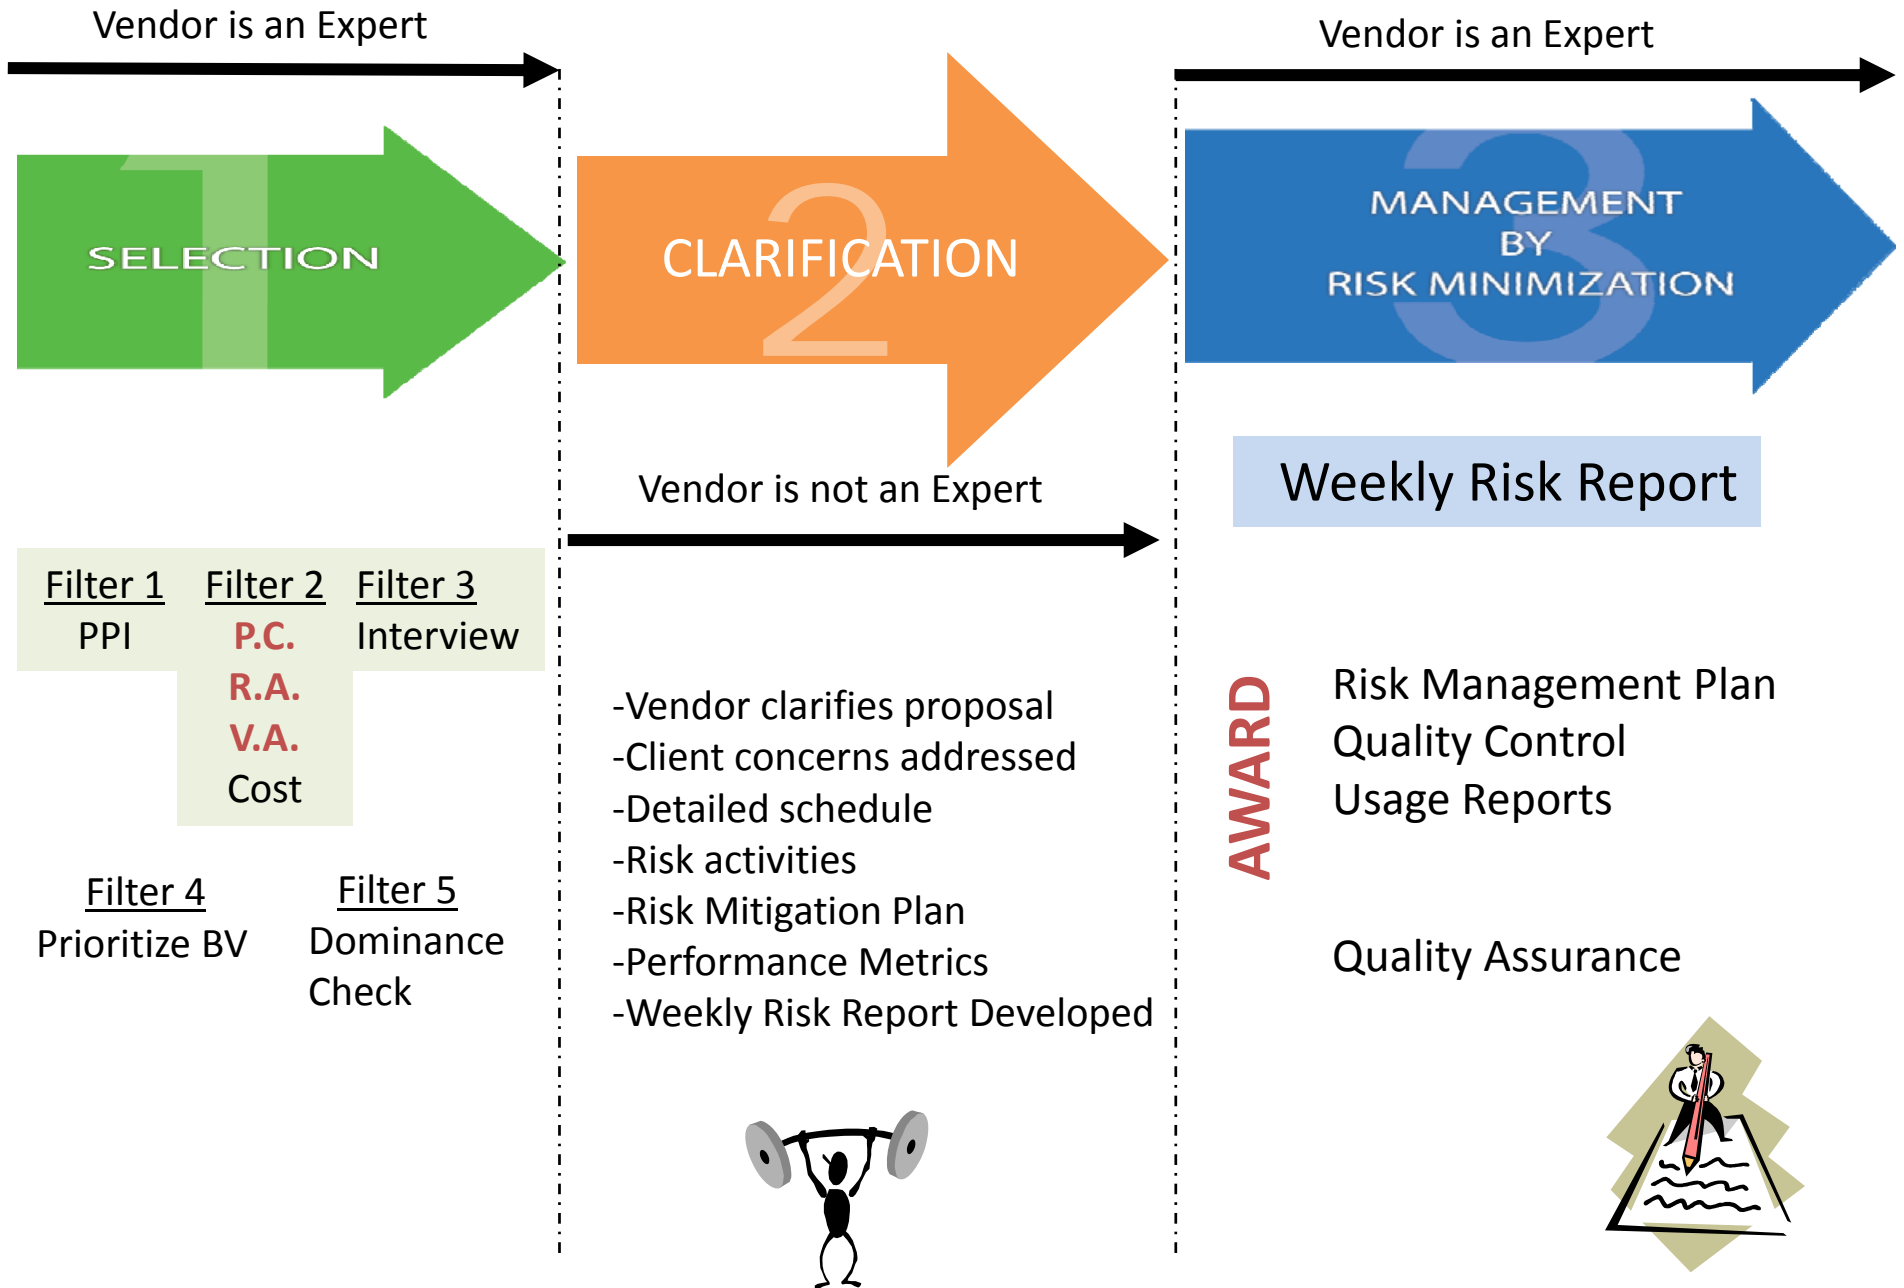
Vendor is an Expert

Vendor is an Expert

1 SELECTION

2 CLARIFICATION

3 MANAGEMENT BY RISK MINIMIZATION

Vendor is not an Expert

Weekly Risk Report

Filter 1
PPI

Filter 2
P.C.
R.A.
V.A.
Cost

Filter 3
Interview

Filter 4
Prioritize BV

Filter 5
Dominance Check

-Vendor clarifies proposal
-Client concerns addressed
-Detailed schedule
-Risk activities
-Risk Mitigation Plan
-Performance Metrics
-Weekly Risk Report Developed

AWARD

Risk Management Plan
Quality Control
Usage Reports

Quality Assurance